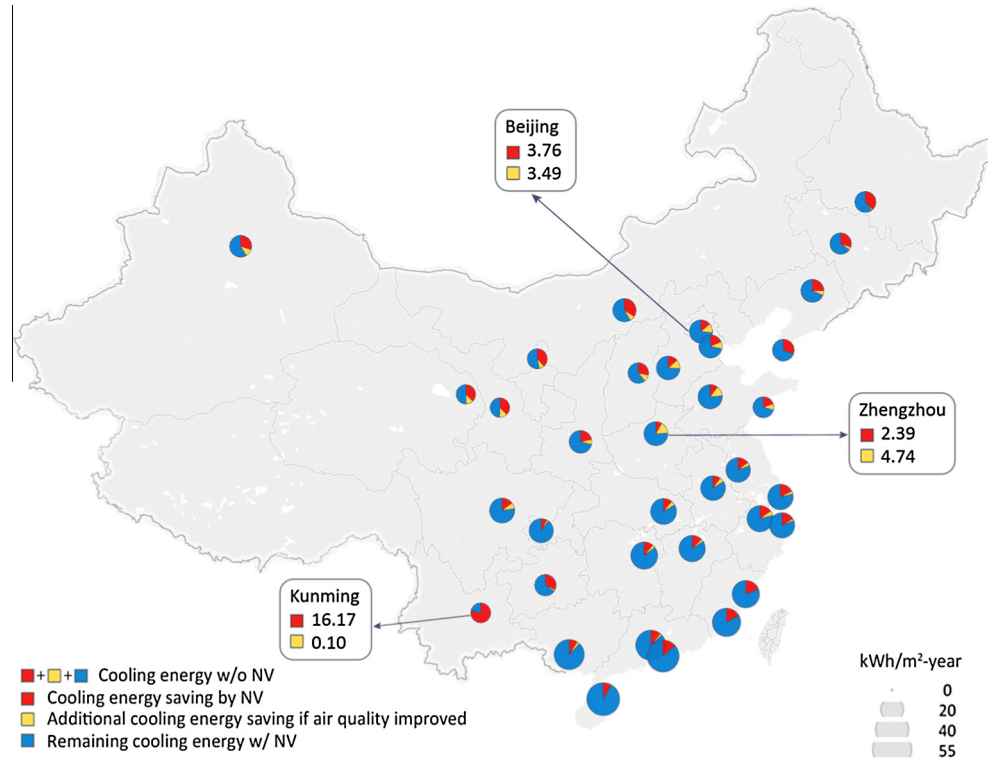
Beijing
3.76
3.49

Zhengzhou
2.39
4.74

Kunming
16.17
0.10

+ + Cooling energy w/o NV
Cooling energy saving by NV
Additional cooling energy saving if air quality improved
Remaining cooling energy w/ NV

kWh/m²-year
0
20
40
55